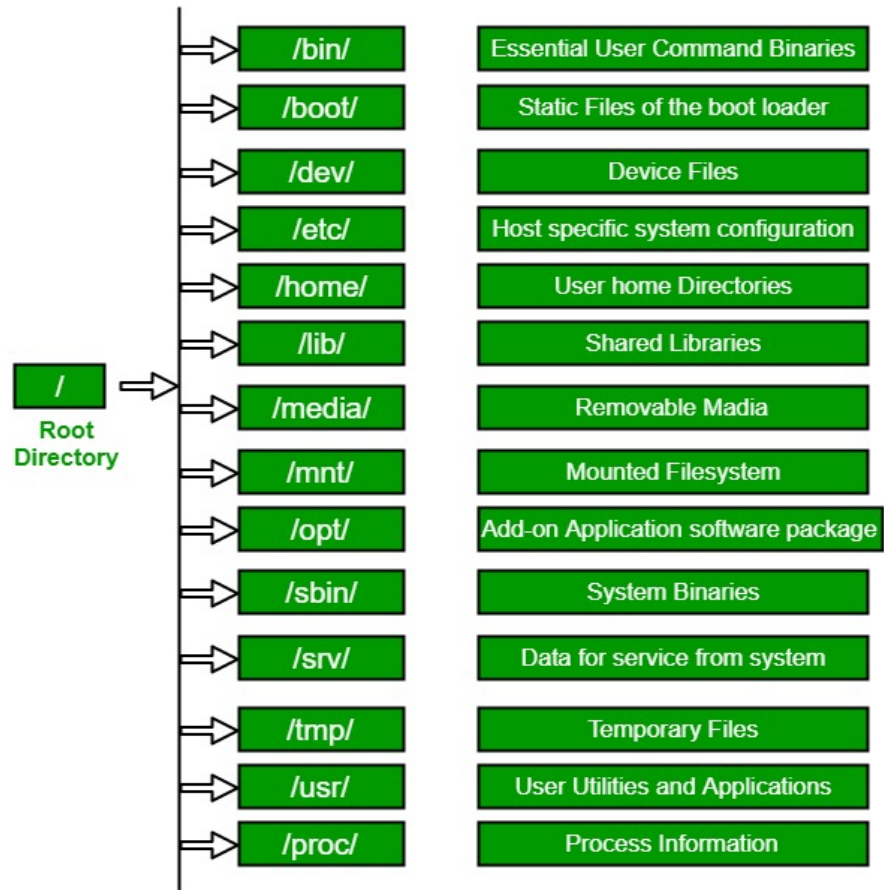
/

Root Directory

/bin/ Essential User Command Binaries

/boot/ Static Files of the boot loader

/dev/ Device Files

/etc/ Host specific system configuration

/home/ User home Directories

/lib/ Shared Libraries

/media/ Removable Madia

/mnt/ Mounted Filesystem

/opt/ Add-on Application software package

/sbin/ System Binaries

/srv/ Data for service from system

/tmp/ Temporary Files

/usr/ User Utilities and Applications

/proc/ Process Information